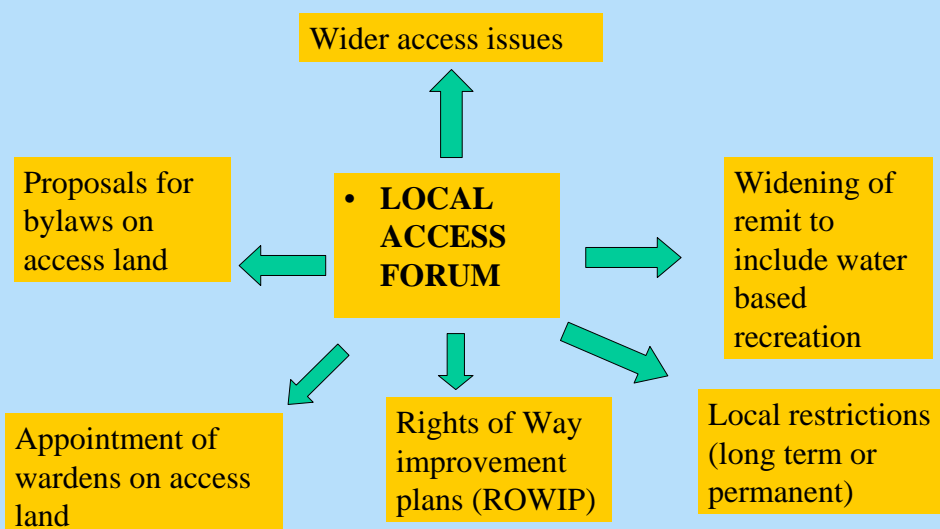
Wider access issues

Proposals for bylaws on access land

• LOCAL ACCESS FORUM

Widening of remit to include water based recreation

Appointment of wardens on access land

Rights of Way improvement plans (ROWIP)

Local restrictions (long term or permanent)